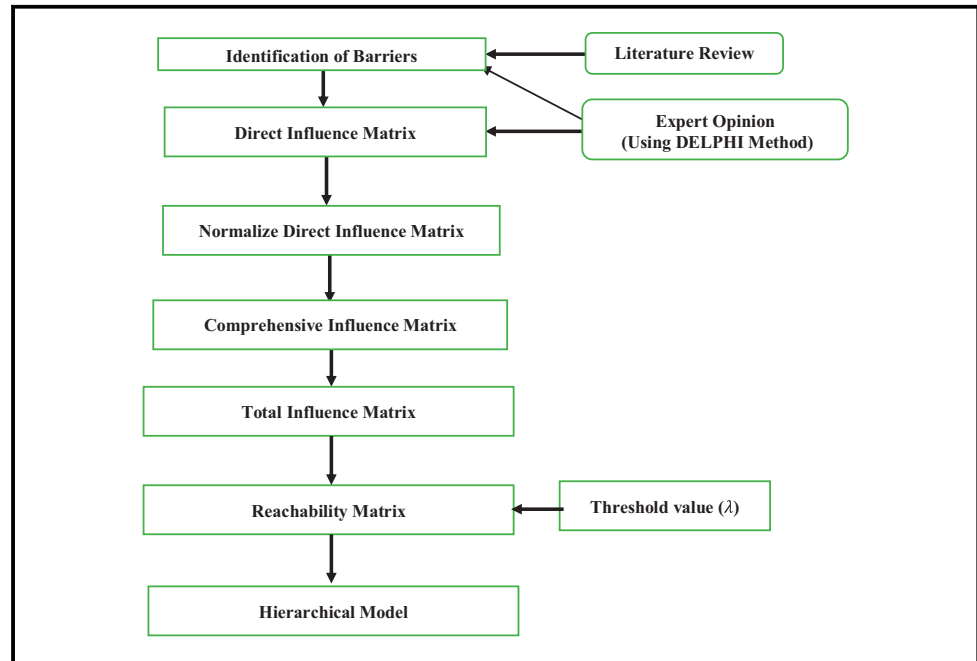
Identification of Barriers

Literature Review

Direct Influence Matrix

Expert Opinion
(Using DELPHI Method)

Normalize Direct Influence Matrix

Comprehensive Influence Matrix

Total Influence Matrix

Reachability Matrix

Threshold value ($\lambda$)

Hierarchical Model